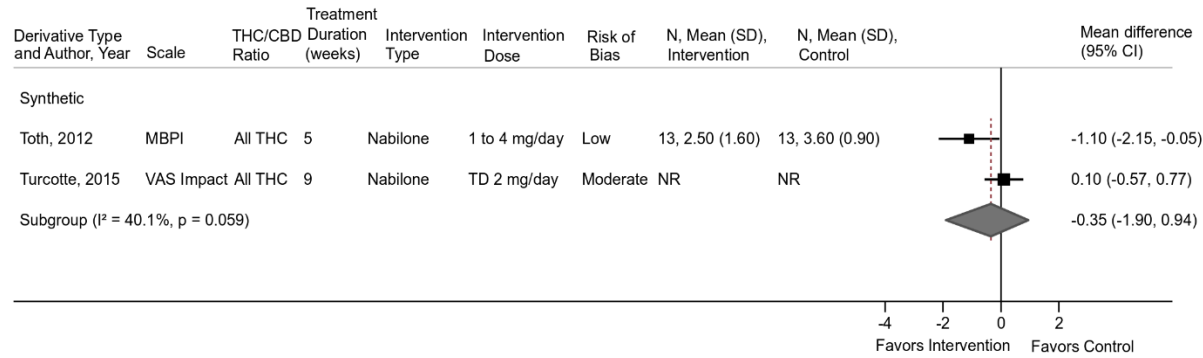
| Derivative Type and Author, Year | Scale | THC/CBD Ratio | Treatment Duration (weeks) | Intervention Type | Intervention Dose | Risk of Bias | N, Mean (SD), Intervention | N, Mean (SD), Control | Mean difference (95% CI) |
|---|---|---|---|---|---|---|---|---|---|
| Synthetic | | | | | | | | | |
| Toth, 2012 | MBPI | All THC | 5 | Nabilone | 1 to 4 mg/day | Low | 13, 2.50 (1.60) | 13, 3.60 (0.90) | -1.10 (-2.15, -0.05) |
| Turcotte, 2015 | VAS Impact | All THC | 9 | Nabilone | TD 2 mg/day | Moderate | NR | NR | 0.10 (-0.57, 0.77) |
| Subgroup (I² = 40.1%, p = 0.059) | | | | | | | | | -0.35 (-1.90, 0.94) |

-4 -2 0 2

Favors Intervention Favors Control